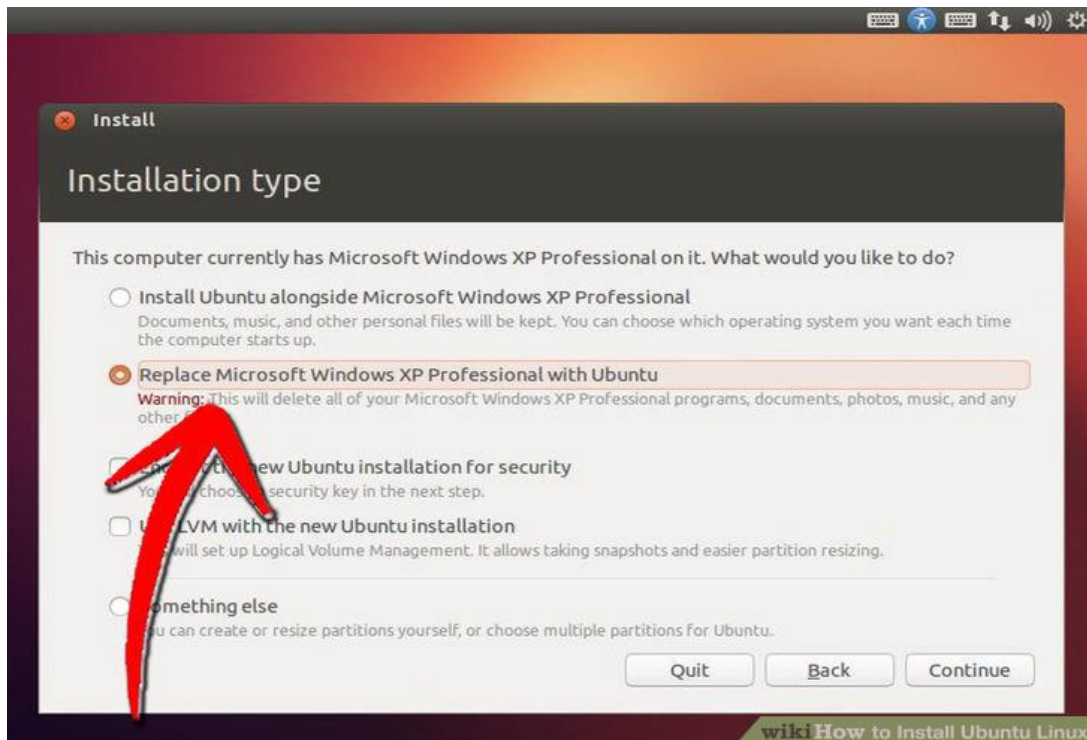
Install

Installation type

This computer currently has Microsoft Windows XP Professional on it. What would you like to do?

Install Ubuntu alongside Microsoft Windows XP Professional
Documents, music, and other personal files will be kept. You can choose which operating system you want each time the computer starts up.

Replace Microsoft Windows XP Professional with Ubuntu
Warning: This will delete all of your Microsoft Windows XP Professional programs, documents, photos, music, and any other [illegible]

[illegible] new Ubuntu installation for security
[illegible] security key in the next step.

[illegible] LVM with the new Ubuntu installation
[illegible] will set up Logical Volume Management. It allows taking snapshots and easier partition resizing.

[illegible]omething else
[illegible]u can create or resize partitions yourself, or choose multiple partitions for Ubuntu.

Quit Back Continue

wikiHow to Install Ubuntu Linux